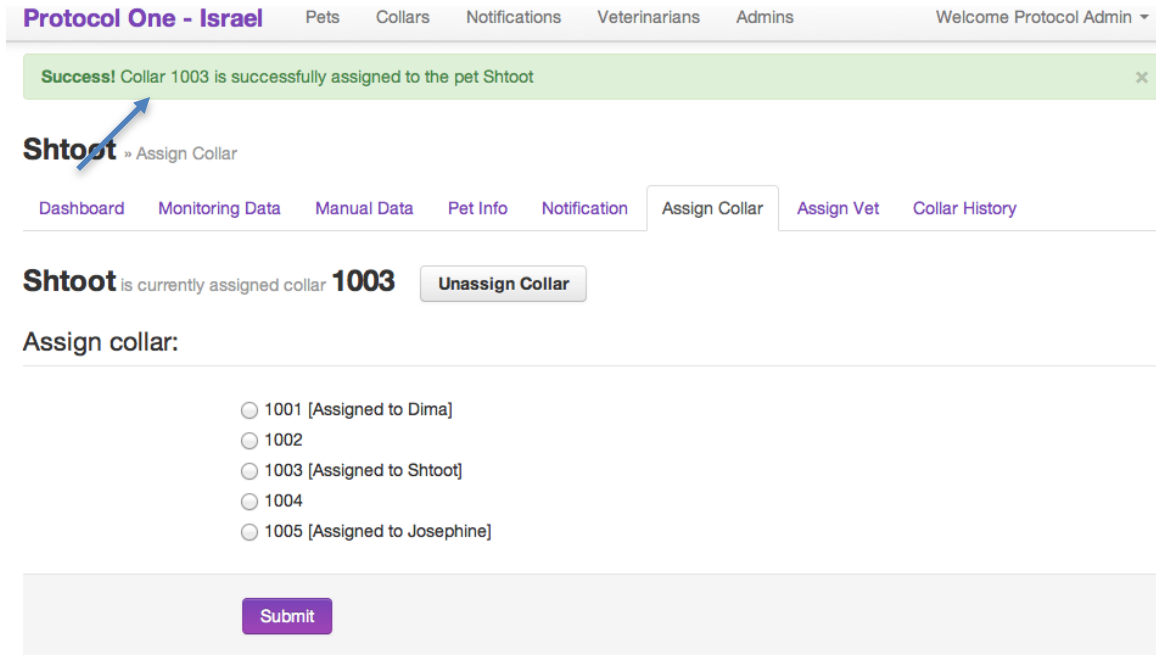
Protocol One - Israel Pets Collars Notifications Veterinarians Admins Welcome Protocol Admin

Success! Collar 1003 is successfully assigned to the pet Shtoot ×

Shtoot » Assign Collar

Dashboard Monitoring Data Manual Data Pet Info Notification Assign Collar Assign Vet Collar History

Shtoot is currently assigned collar 1003 Unassign Collar

Assign collar:

1001 [Assigned to Dima]
1002
1003 [Assigned to Shtoot]
1004
1005 [Assigned to Josephine]

Submit